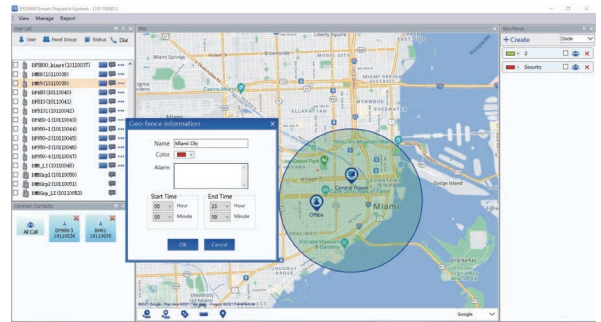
DS6000 Smart Dispatch System - [10110001]

View Manage Report

User List

User Fixed Group Status Dial

DP5800_User1 (10110037)
DM8 (10110038)
DM8 (10110039)
DP480 (10110040)
DP811 (10110041)
DP510 (10110042)
DP480-1 (10110043)
DP990-1 (10110044)
DP990-2 (10110045)
DP990-3 (10110046)
DP990-4 (10110047)
DM_17 (10110048)
DM8ep1 (10110050)
DM8ep2 (10110051)
DM8ep_12 (10110052)

Common Contacts

All Call

DP990-3 10110036

DM8 10110039

Map

Geo-fence information

Name Miami City

Color

Alarm

Start Time

00 Hour

00 Minute

End Time

23 Hour

59 Minute

OK Cancel

Central Room

Office

Miami

Dodge Island

Google

Geo-Fence

+ Create Circle

2

Security